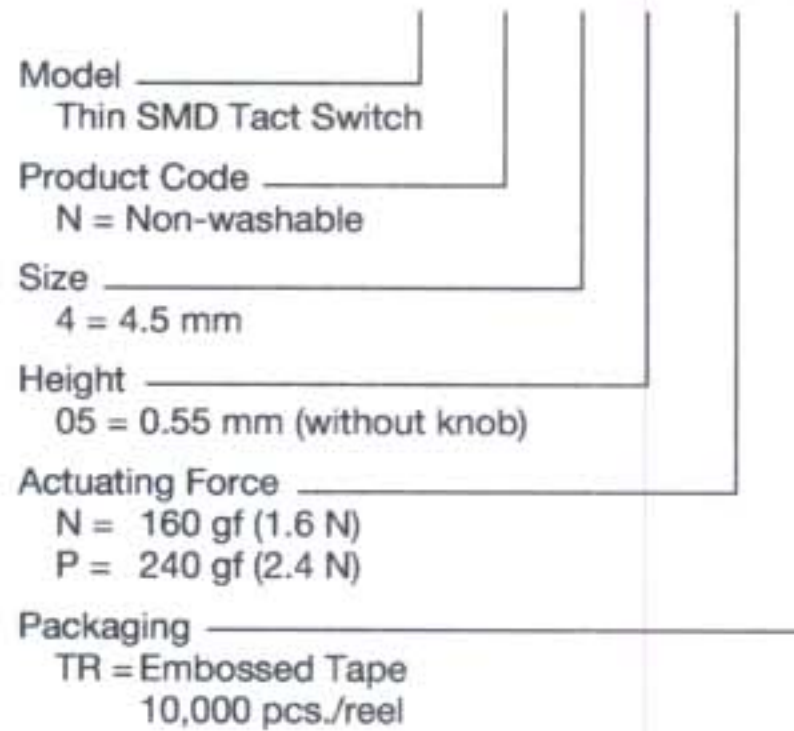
Model
Thin SMD Tact Switch

Product Code
N = Non-washable

Size
4 = 4.5 mm

Height
05 = 0.55 mm (without knob)

Actuating Force
N = 160 gf (1.6 N)
P = 240 gf (2.4 N)

Packaging
TR = Embossed Tape
10,000 pcs./reel